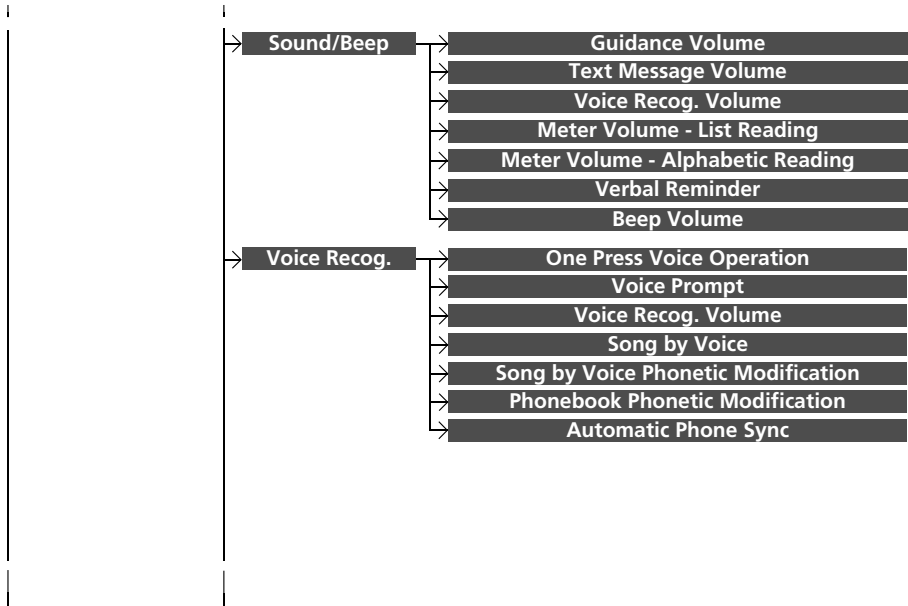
Sound/Beep

Guidance Volume

Text Message Volume

Voice Recog. Volume

Meter Volume - List Reading

Meter Volume - Alphabetic Reading

Verbal Reminder

Beep Volume

Voice Recog.

One Press Voice Operation

Voice Prompt

Voice Recog. Volume

Song by Voice

Song by Voice Phonetic Modification

Phonebook Phonetic Modification

Automatic Phone Sync